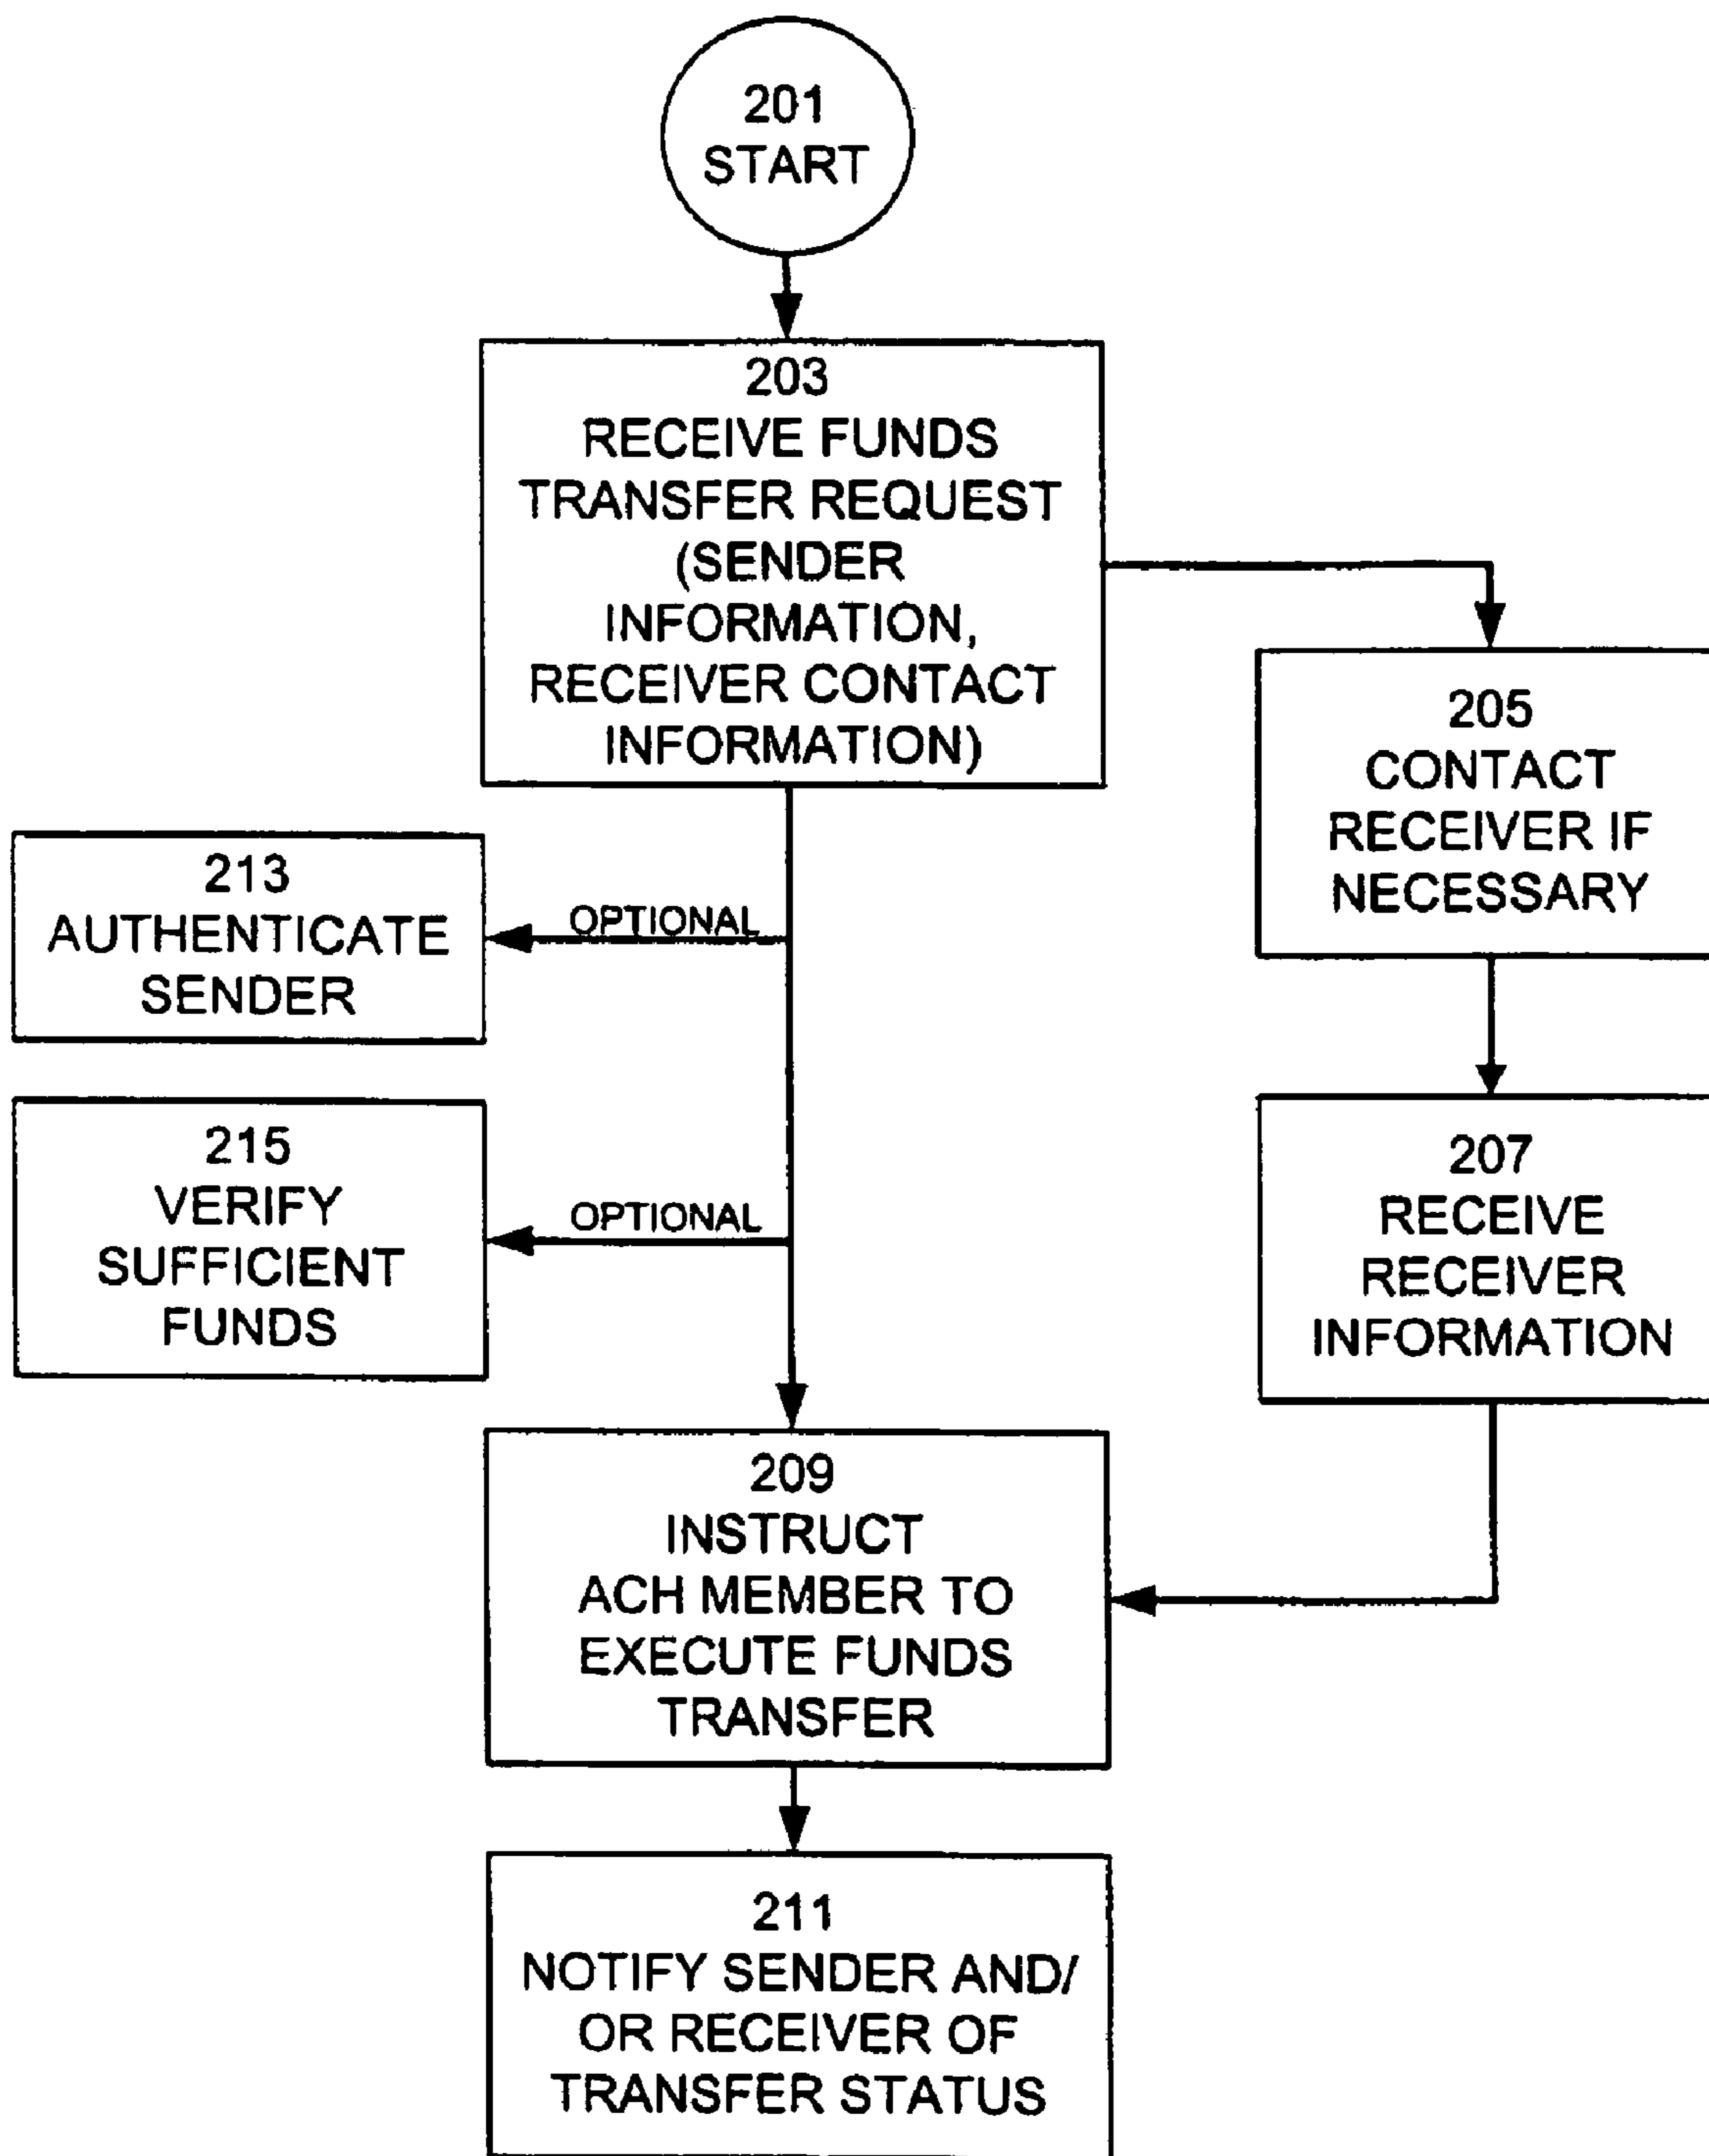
201
START

203
RECEIVE FUNDS TRANSFER REQUEST (SENDER INFORMATION, RECEIVER CONTACT INFORMATION)

205
CONTACT RECEIVER IF NECESSARY

213
AUTHENTICATE SENDER

OPTIONAL

215
VERIFY SUFFICIENT FUNDS

OPTIONAL

207
RECEIVE RECEIVER INFORMATION

209
INSTRUCT ACH MEMBER TO EXECUTE FUNDS TRANSFER

211
NOTIFY SENDER AND/ OR RECEIVER OF TRANSFER STATUS